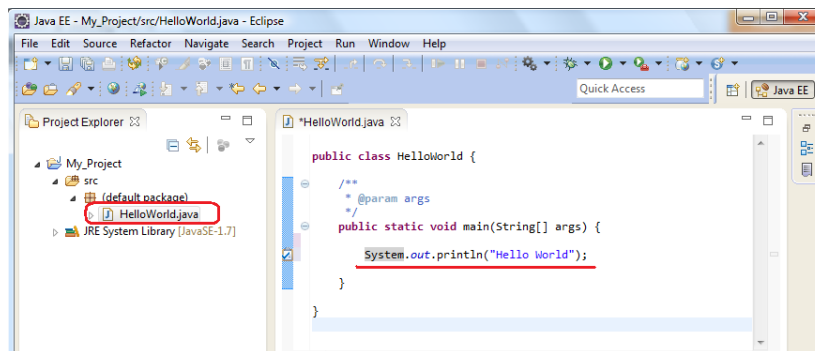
Java EE - My_Project/src/HelloWorld.java - Eclipse

File Edit Source Refactor Navigate Search Project Run Window Help

Quick Access

Java EE

Project Explorer

My_Project
src
(default package)
HelloWorld.java
JRE System Library [JavaSE-1.7]

*HelloWorld.java

public class HelloWorld {

/**
* @param args
*/
public static void main(String[] args) {

System.out.println("Hello World");

}

}